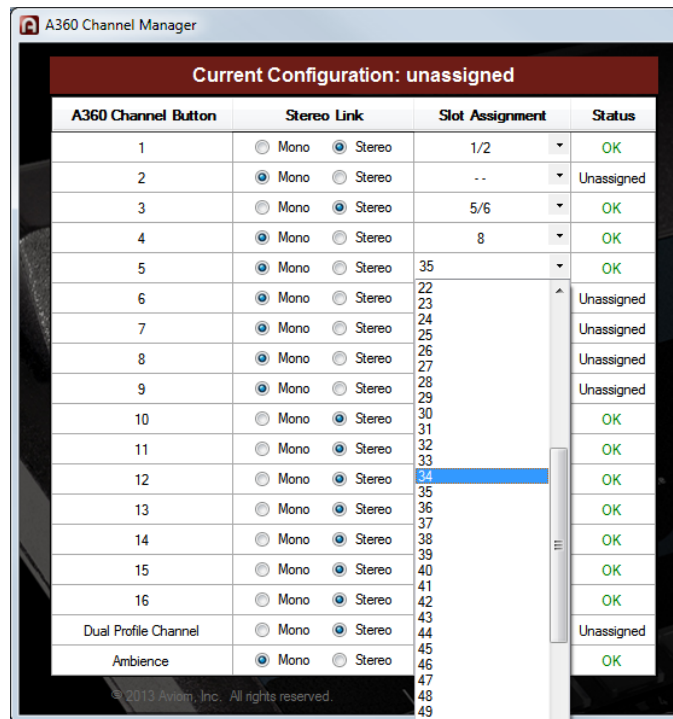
A360 Channel Manager

Current Configuration: unassigned

| A360 Channel Button | Stereo Link | Slot Assignment | Status |
|---|---|---|---|
| 1 | Mono Stereo | 1/2 | OK |
| 2 | Mono Stereo | - - | Unassigned |
| 3 | Mono Stereo | 5/6 | OK |
| 4 | Mono Stereo | 8 | OK |
| 5 | Mono Stereo | 35 | OK |
| 6 | Mono Stereo | | Unassigned |
| 7 | Mono Stereo | | Unassigned |
| 8 | Mono Stereo | | Unassigned |
| 9 | Mono Stereo | | Unassigned |
| 10 | Mono Stereo | | OK |
| 11 | Mono Stereo | | OK |
| 12 | Mono Stereo | | OK |
| 13 | Mono Stereo | | OK |
| 14 | Mono Stereo | | OK |
| 15 | Mono Stereo | | OK |
| 16 | Mono Stereo | | OK |
| Dual Profile Channel | Mono Stereo | | Unassigned |
| Ambience | Mono Stereo | | OK |

22
23
24
25
26
27
28
29
30
31
32
33
34
35
36
37
38
39
40
41
42
43
44
45
46
47
48
49

© 2013 Aviom, Inc. All rights reserved.